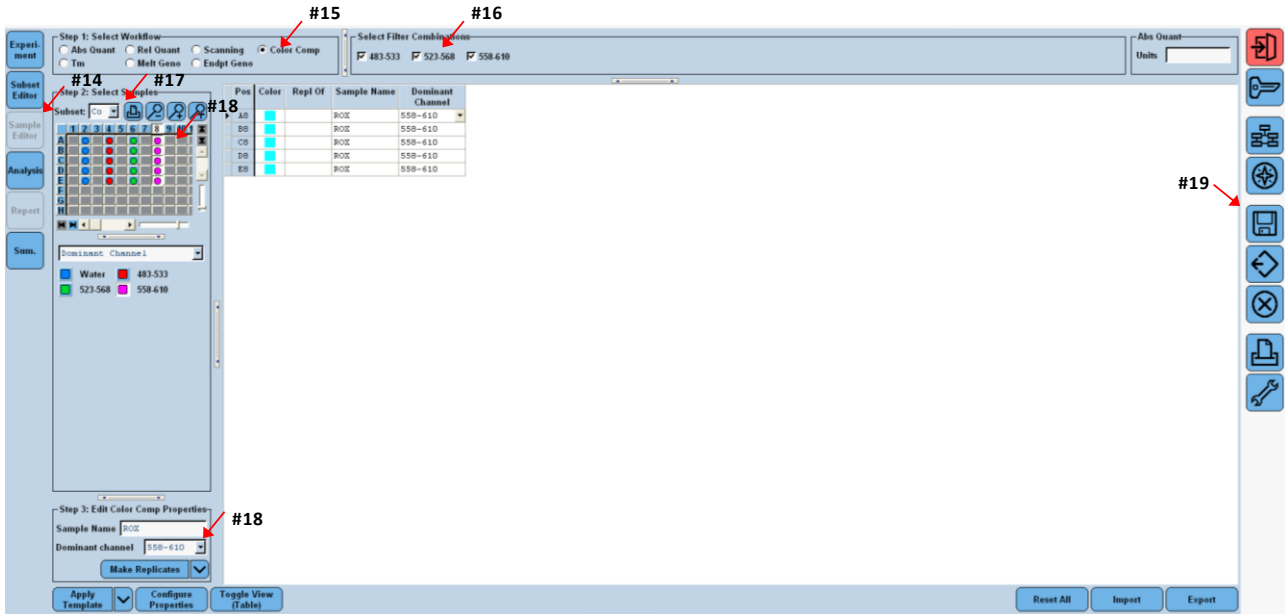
#15 #16

Experiment

Subset Editor

Sample Editor

Analysis

Report

Sum.

Step 1: Select Workflow
Abs Quant
Rel Quant
Scanning
Color Comp
Tm
Melt Geno
Endpt Geno

Select Filter Combinations
483-533
523-568
558-610

Abs Quant
Units

#14 #17
Step 2: Select Samples
Subset: Co
#18

| | 1 | 2 | 3 | 4 | 5 | 6 | 7 | 8 | 9 |
|---|---|---|---|---|---|---|---|---|---|
| A | | | | | | | | | |
| B | | | | | | | | | |
| C | | | | | | | | | |
| D | | | | | | | | | |
| E | | | | | | | | | |
| F | | | | | | | | | |
| G | | | | | | | | | |
| H | | | | | | | | | |

Dominant Channel
Water
483-533
523-568
558-610

| Pos | Color | Repl Of | Sample Name | Dominant Channel |
|---|---|---|---|---|
| A8 | | | ROX | 558-610 |
| B8 | | | ROX | 558-610 |
| C8 | | | ROX | 558-610 |
| D8 | | | ROX | 558-610 |
| E8 | | | ROX | 558-610 |

#19

Step 3: Edit Color Comp Properties
Sample Name ROX
Dominant channel 558-610
#18
Make Replicates

Apply Template
Configure Properties
Toggle View (Table)
Reset All
Import
Export